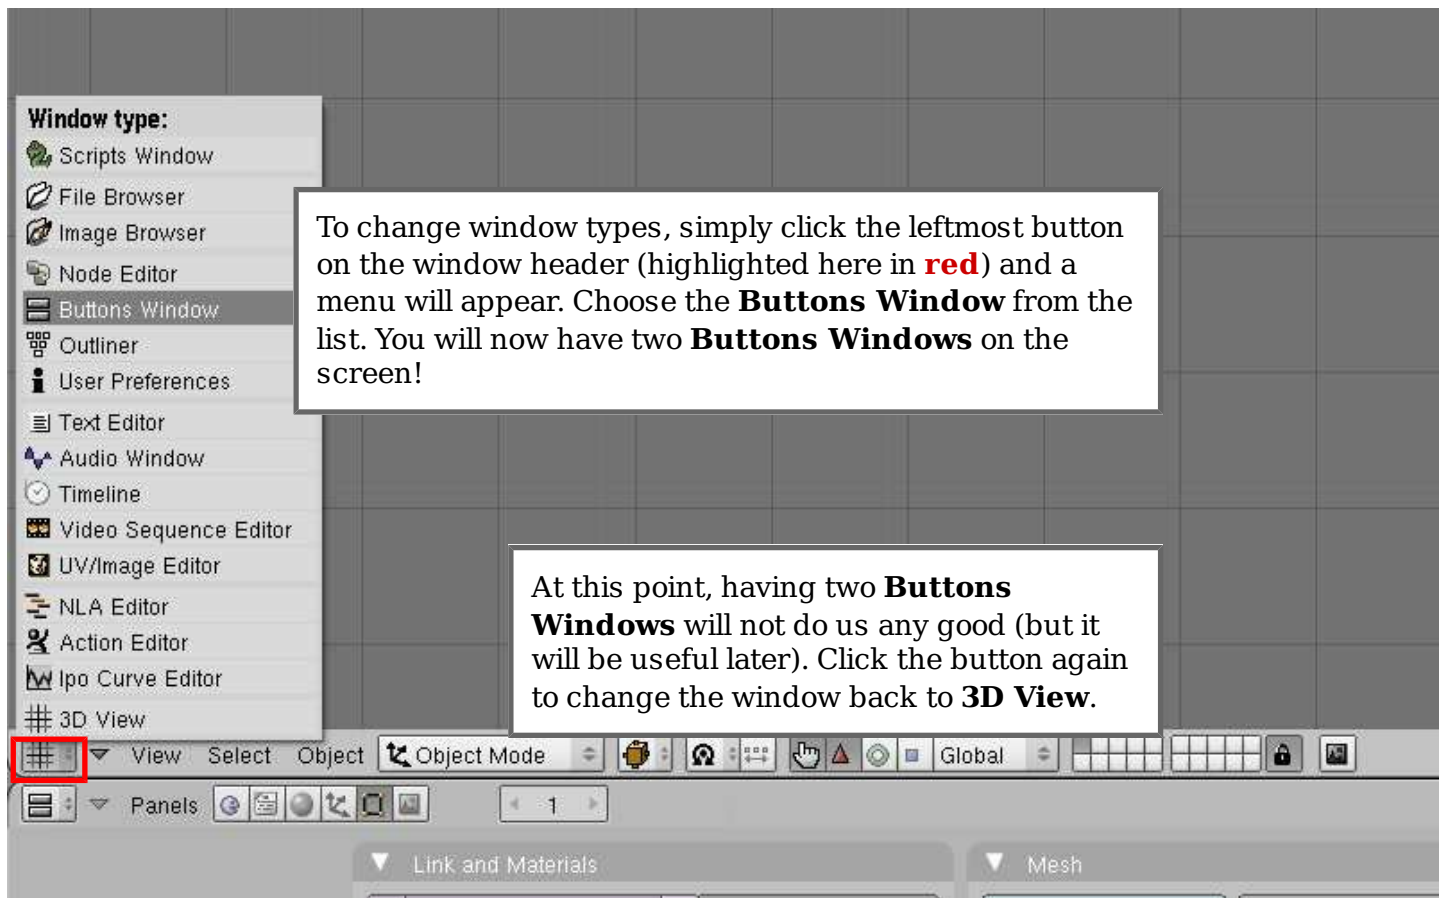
Window type:
Scripts Window
File Browser
Image Browser
Node Editor
Buttons Window
Outliner
User Preferences
Text Editor
Audio Window
Timeline
Video Sequence Editor
UV/Image Editor
NLA Editor
Action Editor
Ipo Curve Editor
3D View

To change window types, simply click the leftmost button on the window header (highlighted here in **red**) and a menu will appear. Choose the **Buttons Window** from the list. You will now have two **Buttons Windows** on the screen!

At this point, having two **Buttons Windows** will not do us any good (but it will be useful later). Click the button again to change the window back to **3D View**.

View Select Object Object Mode Global

Panels 1

Link and Materials Mesh